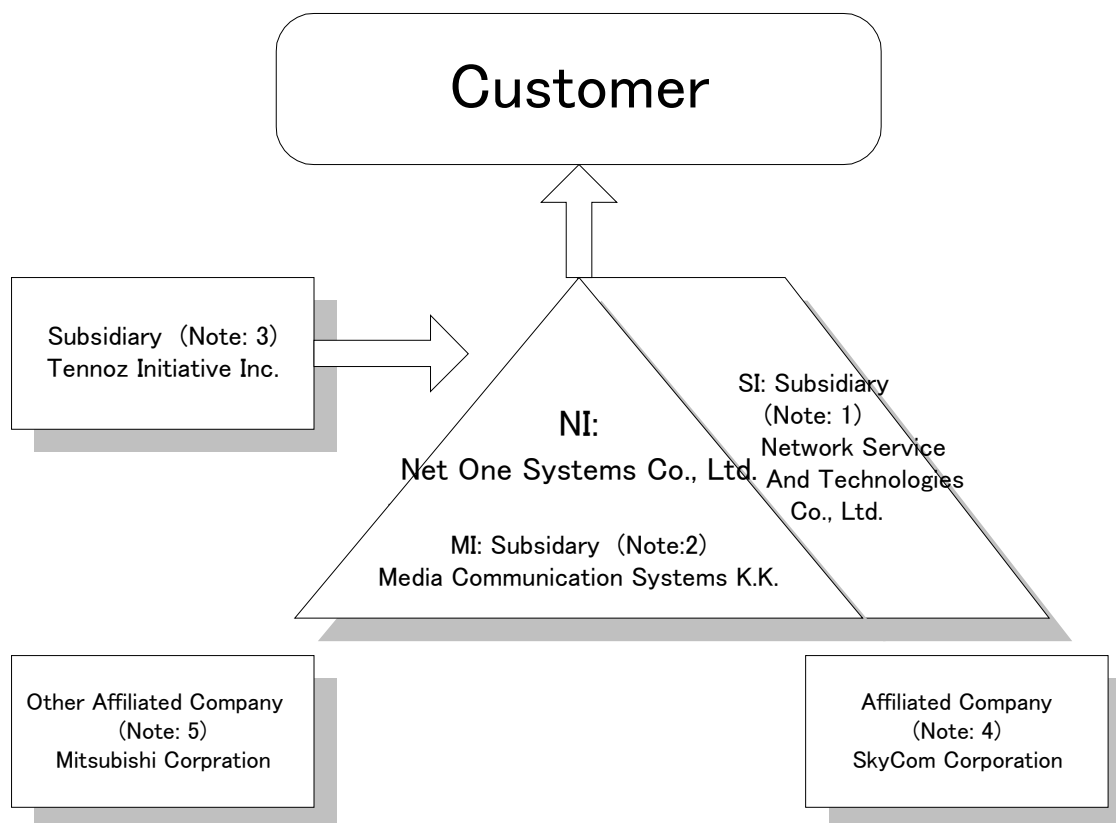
Customer

Subsidiary (Note: 3)
Tennoz Initiative Inc.

NI:
Net One Systems Co., Ltd.

SI: Subsidiary (Note: 1)
Network Service And Technologies Co., Ltd.

MI: Subsidary (Note:2)
Media Communication Systems K.K.

Other Affiliated Company (Note: 5)
Mitsubishi Corpration

Affiliated Company (Note: 4)
SkyCom Corporation